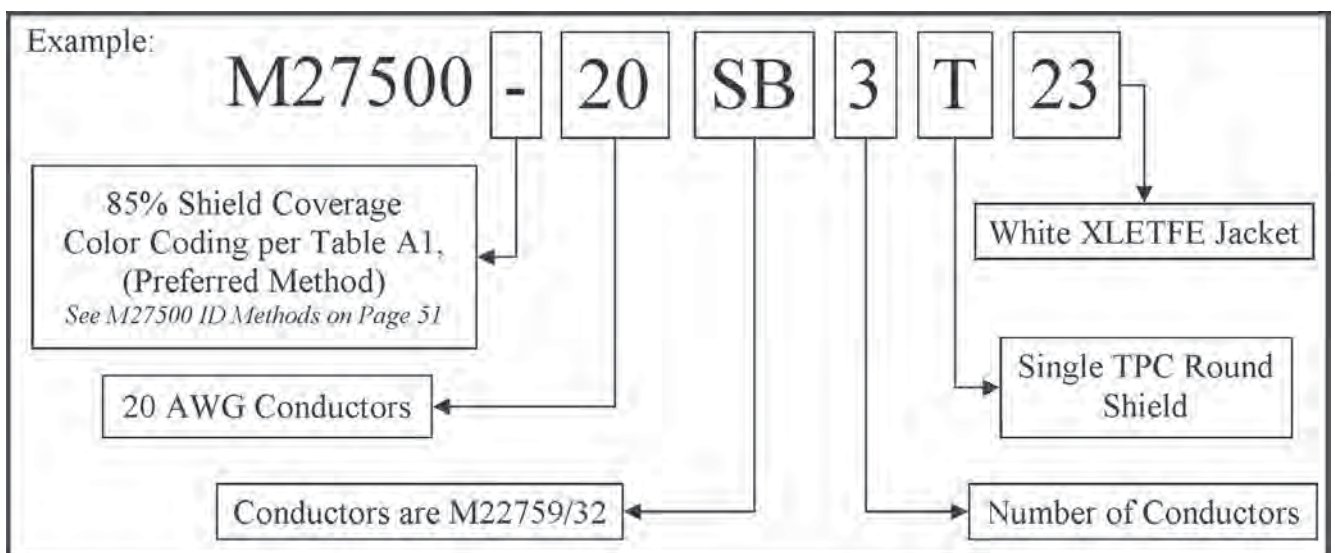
Example:

M27500 - 20 SB 3 T 23

85% Shield Coverage
Color Coding per Table A1,
(Preferred Method)
See M27500 ID Methods on Page 51

20 AWG Conductors

Conductors are M22759/32

White XLETFE Jacket

Single TPC Round Shield

Number of Conductors